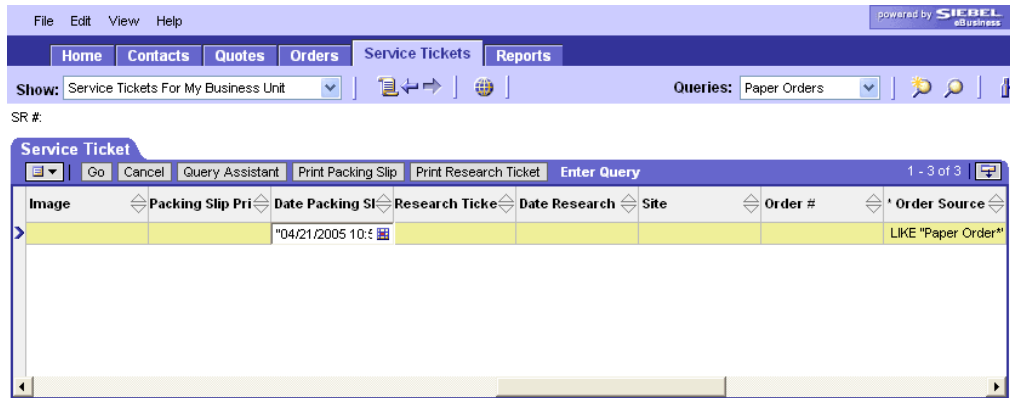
File Edit View Help

powered by SIEBEL eBusiness

Home | Contacts | Quotes | Orders | Service Tickets | Reports

Show: Service Tickets For My Business Unit

Queries: Paper Orders

SR #:

Service Ticket

Go | Cancel | Query Assistant | Print Packing Slip | Print Research Ticket | Enter Query

1 - 3 of 3

| Image | Packing Slip Pri | Date Packing Sl | Research Ticke | Date Research | Site | Order # | * Order Source |
|---|---|---|---|---|---|---|---|
| | | "04/21/2005 10:5 | | | | | LIKE "Paper Order*' |